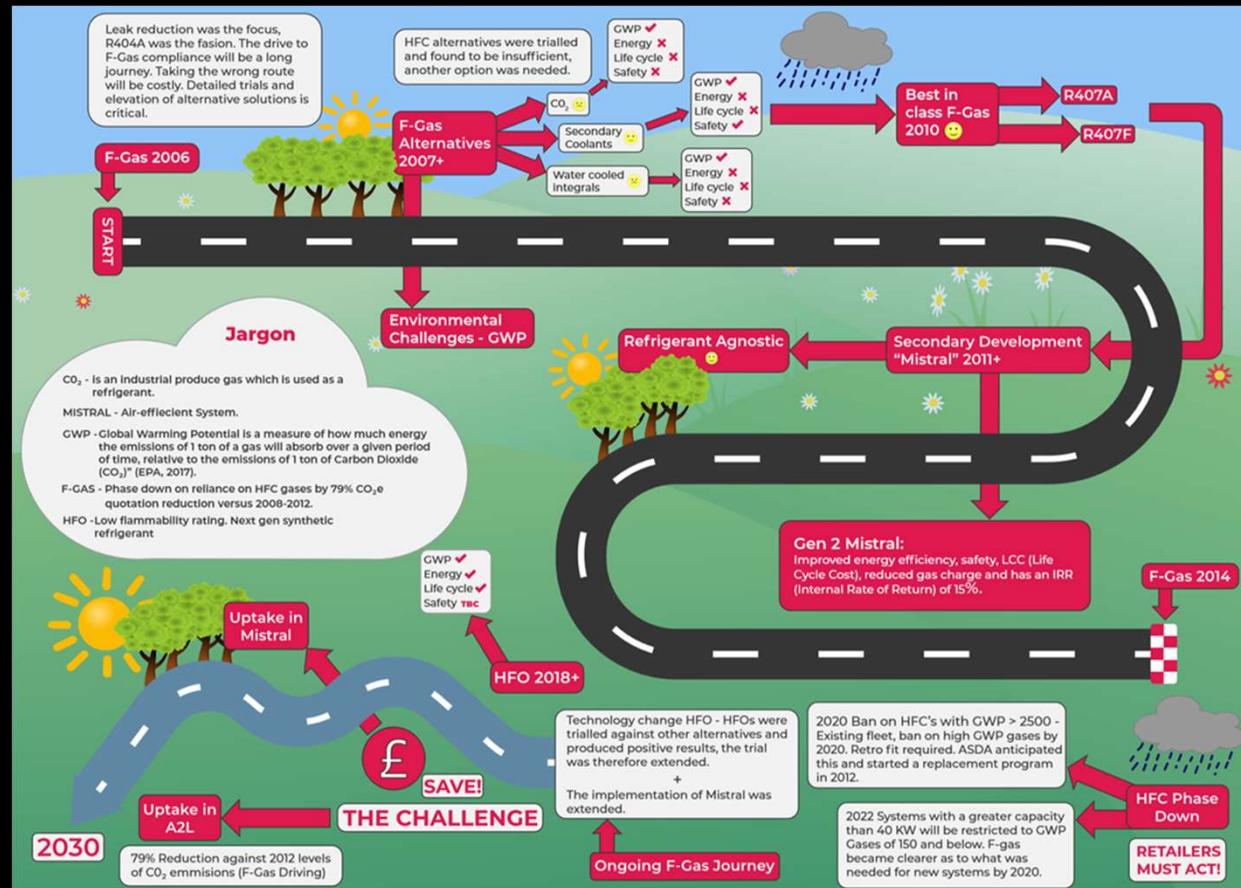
Leak reduction was the focus, R404A was the fasion. The drive to F-Gas compliance will be a long journey. Taking the wrong route will be costly. Detailed trials and elevation of alternative solutions is critical.

HFC alternatives were trialled and found to be insufficient, another option was needed.

GWP ✔
Energy ✘
Life cycle ✘
Safety ✘

F-Gas Alternatives 2007+

$CO_2$

Secondary Coolants

GWP ✔
Energy ✘
Life cycle ✘
Safety ✔

Water cooled Integrals

GWP ✔
Energy ✘
Life cycle ✘
Safety ✘

Best in class F-Gas 2010

R407A

R407F

F-Gas 2006

START

Environmental Challenges - GWP

Jargon

$CO_2$ - is an industrial produce gas which is used as a refrigerant.

MISTRAL - Air-effecient System.

GWP - Global Warming Potential is a measure of how much energy the emissions of 1 ton of a gas will absorb over a given period of time, relative to the emissions of 1 ton of Carbon Dioxide ($CO_2$)" (EPA, 2017).

F-GAS - Phase down on reliance on HFC gases by 79% $CO_2$e quotation reduction versus 2008-2012.

HFO - Low flammability rating. Next gen synthetic refrigerant

Refrigerant Agnostic

Secondary Development "Mistral" 2011+

Gen 2 Mistral:
Improved energy efficiency, safety, LCC (Life Cycle Cost), reduced gas charge and has an IRR (Internal Rate of Return) of 15%.

F-Gas 2014

GWP ✔
Energy ✔
Life cycle ✔
Safety TBC

Uptake in Mistral

HFO 2018+

Technology change HFO - HFOs were trialled against other alternatives and produced positive results, the trial was therefore extended.
+
The implementation of Mistral was extended.

2020 Ban on HFC's with GWP > 2500 - Existing fleet, ban on high GWP gases by 2020. Retro fit required. ASDA anticipated this and started a replacement program in 2012.

£

SAVE!

THE CHALLENGE

HFC Phase Down

Uptake in A2L

2022 Systems with a greater capacity than 40 KW will be restricted to GWP Gases of 150 and below. F-gas became clearer as to what was needed for new systems by 2020.

2030

79% Reduction against 2012 levels of $CO_2$ emmisions (F-Gas Driving)

Ongoing F-Gas Journey

RETAILERS MUST ACT!